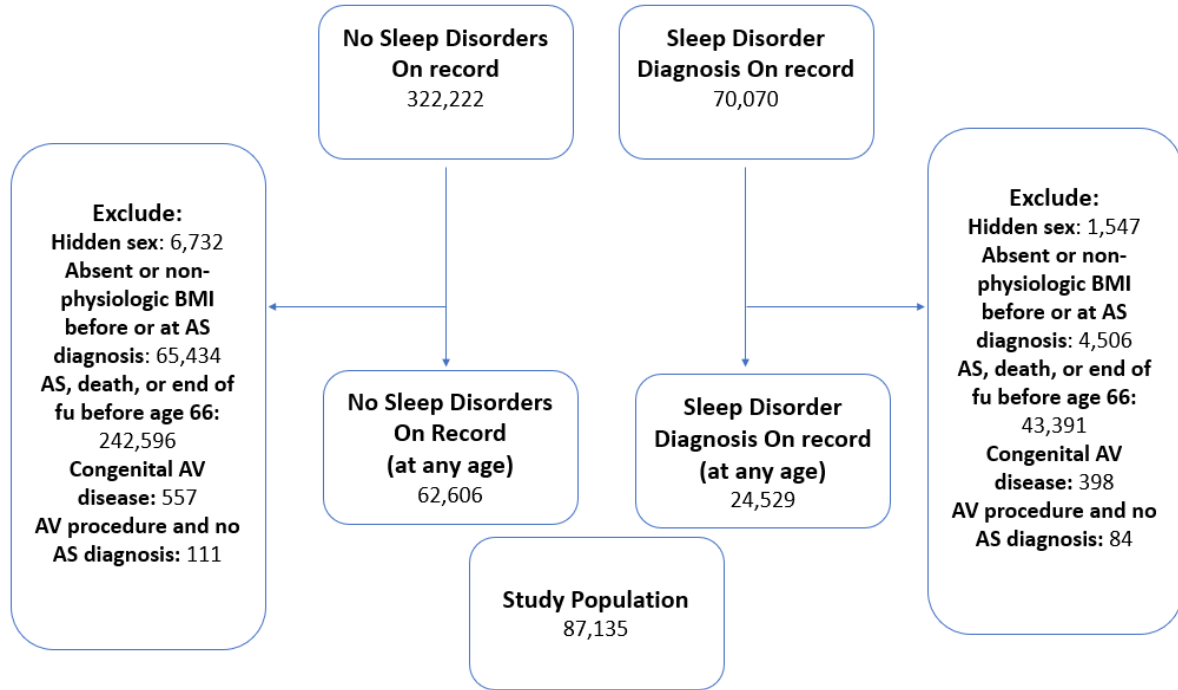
No Sleep Disorders On record
322,222

Sleep Disorder Diagnosis On record
70,070

Exclude:
Hidden sex: 6,732
Absent or non-physiologic BMI before or at AS diagnosis: 65,434
AS, death, or end of fu before age 66: 242,596
Congenital AV disease: 557
AV procedure and no AS diagnosis: 111

No Sleep Disorders On Record (at any age)
62,606

Sleep Disorder Diagnosis On record (at any age)
24,529

Exclude:
Hidden sex: 1,547
Absent or non-physiologic BMI before or at AS diagnosis: 4,506
AS, death, or end of fu before age 66: 43,391
Congenital AV disease: 398
AV procedure and no AS diagnosis: 84

Study Population
87,135